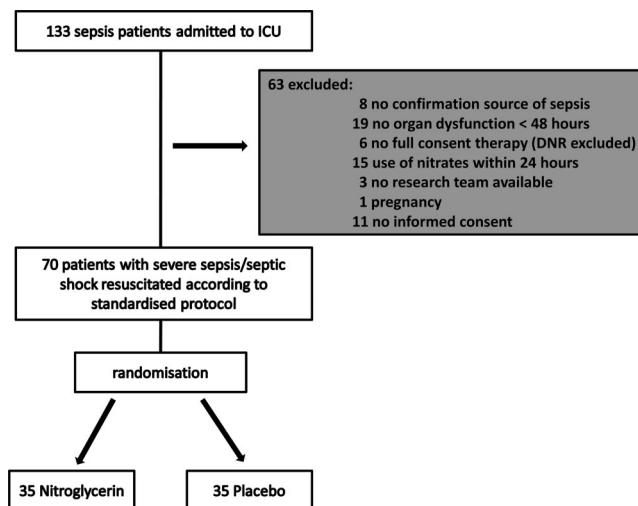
133 sepsis patients admitted to ICU

63 excluded:
8 no confirmation source of sepsis
19 no organ dysfunction < 48 hours
6 no full consent therapy (DNR excluded)
15 use of nitrates within 24 hours
3 no research team available
1 pregnancy
11 no informed consent

70 patients with severe sepsis/septic shock resuscitated according to standardised protocol

randomisation

35 Nitroglycerin

35 Placebo